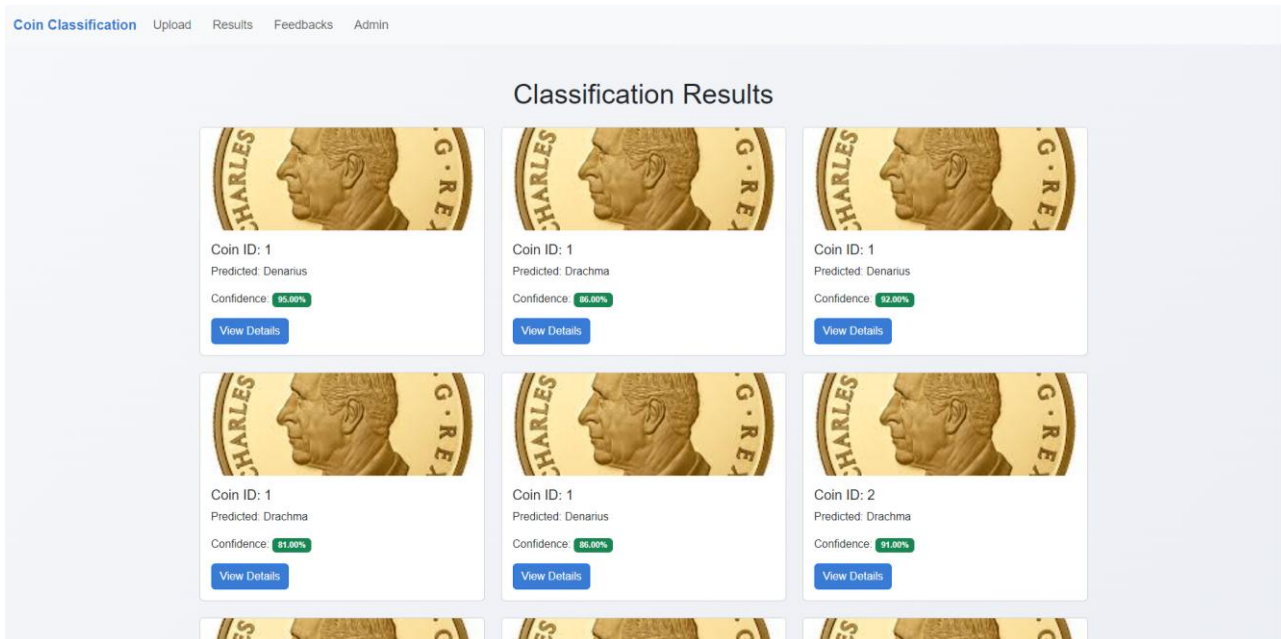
Coin Classification Upload Results Feedbacks Admin

Classification Results

CHARLES G·REX

Coin ID: 1
Predicted: Denarius
Confidence: 95.00%
View Details

CHARLES G·REX

Coin ID: 1
Predicted: Drachma
Confidence: 86.00%
View Details

CHARLES G·REX

Coin ID: 1
Predicted: Denarius
Confidence: 92.00%
View Details

CHARLES G·REX

Coin ID: 1
Predicted: Drachma
Confidence: 81.00%
View Details

CHARLES G·REX

Coin ID: 1
Predicted: Denarius
Confidence: 86.00%
View Details

CHARLES G·REX

Coin ID: 2
Predicted: Drachma
Confidence: 91.00%
View Details